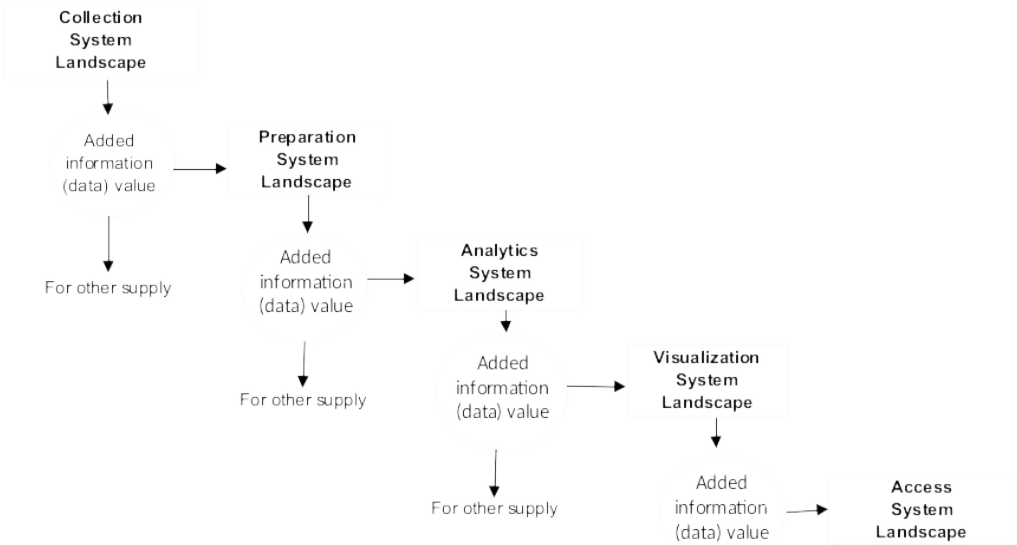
Collection System Landscape

Added information (data) value

Preparation System Landscape

For other supply

Added information (data) value

Analytics System Landscape

For other supply

Added information (data) value

Visualization System Landscape

For other supply

Added information (data) value

Access System Landscape